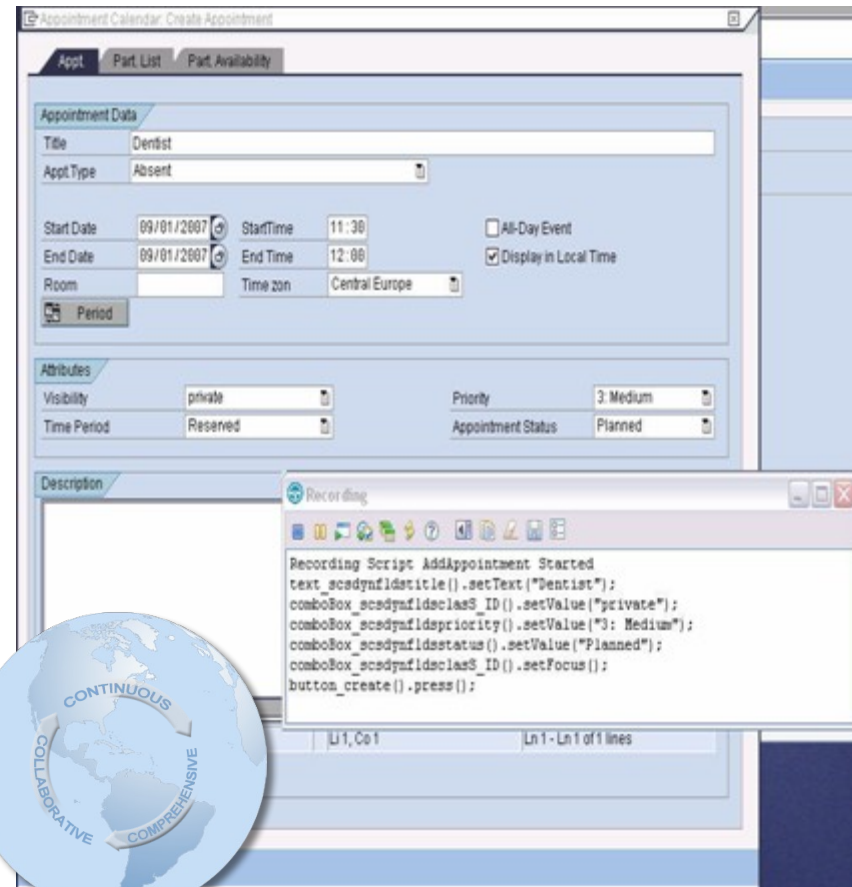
Appointment Calendar: Create Appointment

Appt
Part. List
Part. Availability

Appointment Data
Title
Dentist
Appt Type
Absent

Start Date
09/01/2007
StartTime
11:30
All-Day Event
End Date
09/01/2007
End Time
12:00
Display in Local Time
Room
Time zon
Central Europe
Period

Attributes
Visibility
private
Priority
3: Medium
Time Period
Reserved
Appointment Status
Planned

Description

Recording

Recording Script AddAppointment Started
text_scsdynfldstitle().setText("Dentist");
comboBox_scsdynfldsclasS_ID().setValue("private");
comboBox_scsdynfldspriority().setValue("3: Medium");
comboBox_scsdynfldsstatus().setValue("Planned");
comboBox_scsdynfldsclasS_ID().setFocus();
button_create().press();

Li 1, Co 1
Ln 1 - Ln 1 of 1 lines

CONTINUOUS
COMPREHENSIVE
COLLABORATIVE